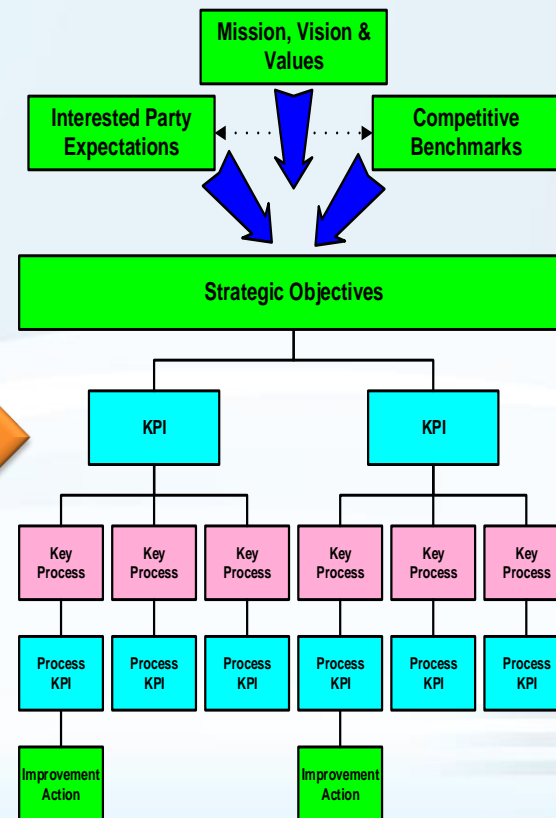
Mission, Vision & Values

Interested Party Expectations

Competitive Benchmarks

Strategic Objectives

KPI

KPI

Key Process

Key Process

Key Process

Key Process

Key Process

Key Process

Process KPI

Process KPI

Process KPI

Process KPI

Process KPI

Process KPI

Improvement Action

Improvement Action